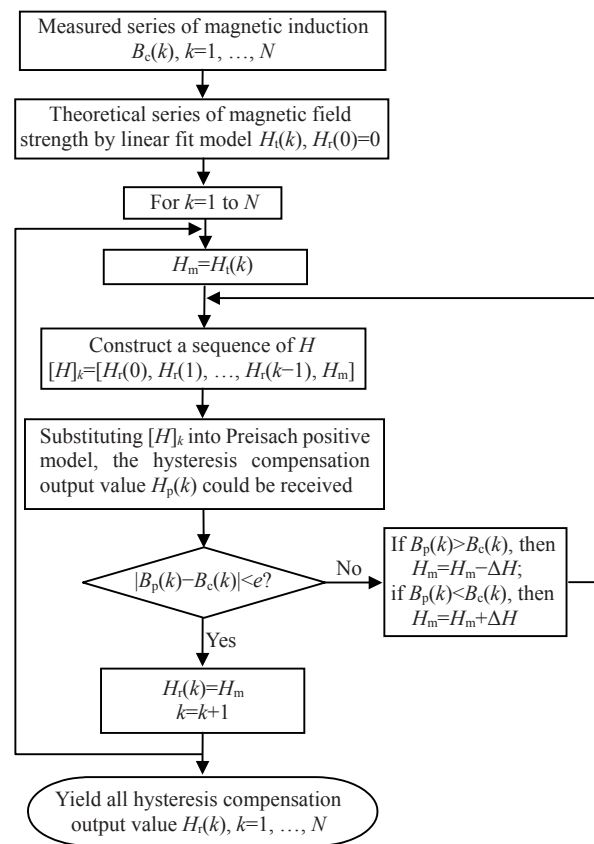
Measured series of magnetic induction $B_c(k)$, $k$=1, …, $N$

Theoretical series of magnetic field strength by linear fit model $H_t(k)$, $H_r(0)=0$

For $k$=1 to $N$

$H_m=H_t(k)$

Construct a sequence of $H$ $[H]_k=[H_r(0), H_r(1), …, H_r(k-1), H_m]$

Substituting $[H]_k$ into Preisach positive model, the hysteresis compensation output value $H_p(k)$ could be received

$|B_p(k)-B_c(k)|<e$?

No

If $B_p(k)>B_c(k)$, then $H_m=H_m-\Delta H$; if $B_p(k)<B_c(k)$, then $H_m=H_m+\Delta H$

Yes

$H_r(k)=H_m$
$k=k+1$

Yield all hysteresis compensation output value $H_r(k)$, $k$=1, …, $N$